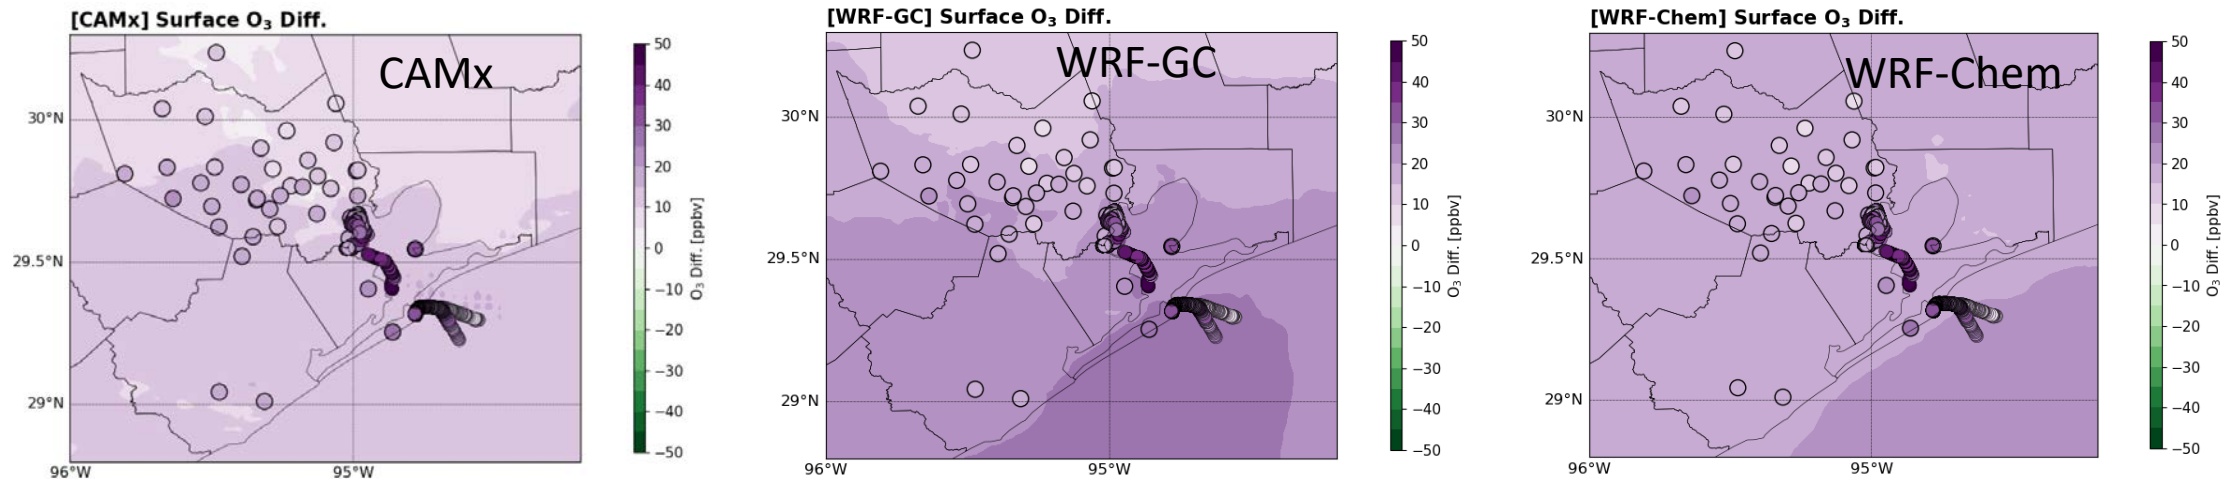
[CAMx] Surface $O_3$ Diff.

CAMx

30°N
29.5°N
29°N
96°W
95°W

50
40
30
20
10
0
−10
−20
−30
−40
−50
$O_3$ Diff. [ppbv]

[WRF-GC] Surface $O_3$ Diff.

WRF-GC

30°N
29.5°N
29°N
96°W
95°W

50
40
30
20
10
0
−10
−20
−30
−40
−50
$O_3$ Diff. [ppbv]

[WRF-Chem] Surface $O_3$ Diff.

WRF-Chem

30°N
29.5°N
29°N
96°W
95°W

50
40
30
20
10
0
−10
−20
−30
−40
−50
$O_3$ Diff. [ppbv]